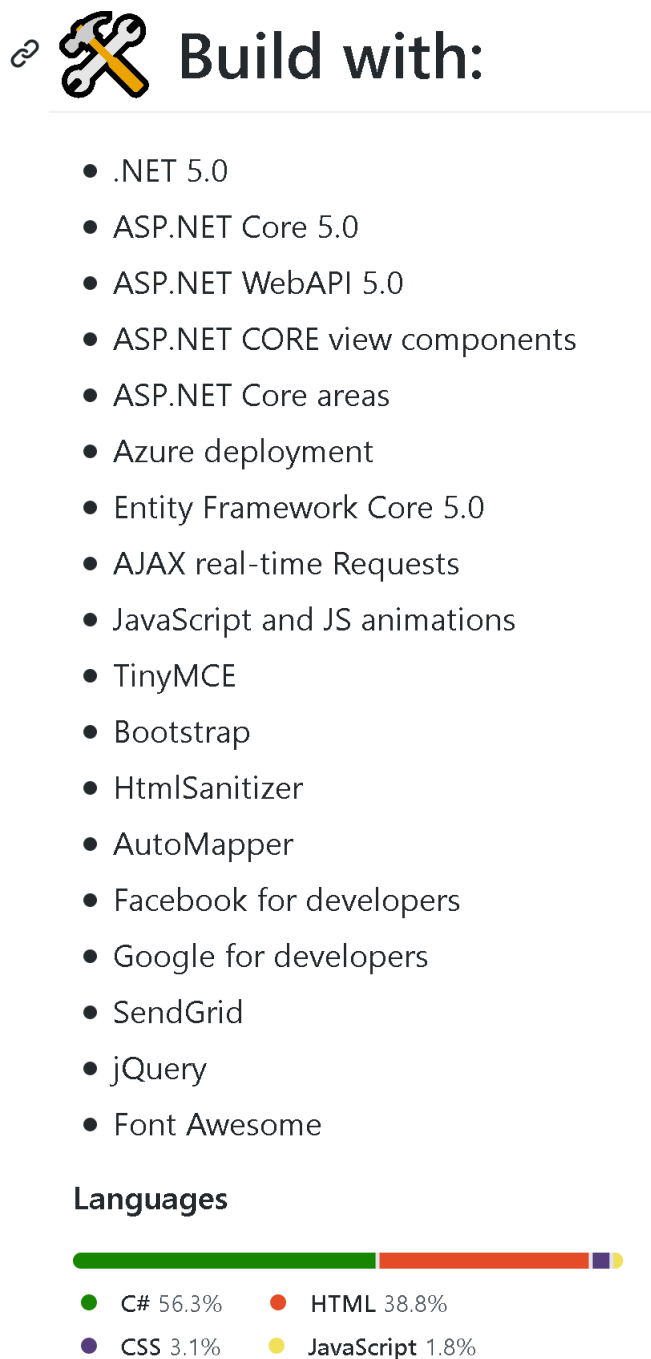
Build with:

- .NET 5.0
- ASP.NET Core 5.0
- ASP.NET WebAPI 5.0
- ASP.NET CORE view components
- ASP.NET Core areas
- Azure deployment
- Entity Framework Core 5.0
- AJAX real-time Requests
- JavaScript and JS animations
- TinyMCE
- Bootstrap
- HtmlSanitizer
- AutoMapper
- Facebook for developers
- Google for developers
- SendGrid
- jQuery
- Font Awesome

Languages

C# 56.3% HTML 38.8%
CSS 3.1% JavaScript 1.8%